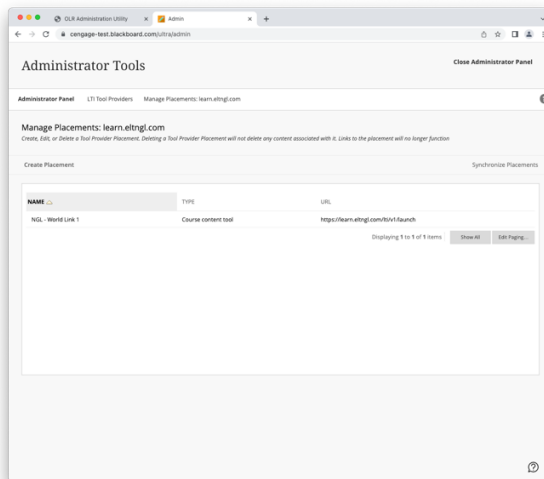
OLR Administration Utility
Admin
cengage-test.blackboard.com/ultra/admin

Administrator Tools

Close Administrator Panel

Administrator Panel LTI Tool Providers Manage Placements: learn.eltngl.com

Manage Placements: learn.eltngl.com
Create, Edit, or Delete a Tool Provider Placement. Deleting a Tool Provider Placement will not delete any content associated with it. Links to the placement will no longer function

Create Placement

Synchronize Placements

| NAME | TYPE | URL |
|---|---|---|
| NGL - World Link 1 | Course content tool | https://learn.eltngl.com/lti/v1/launch |

Displaying 1 to 1 of 1 items Show All Edit Paging...